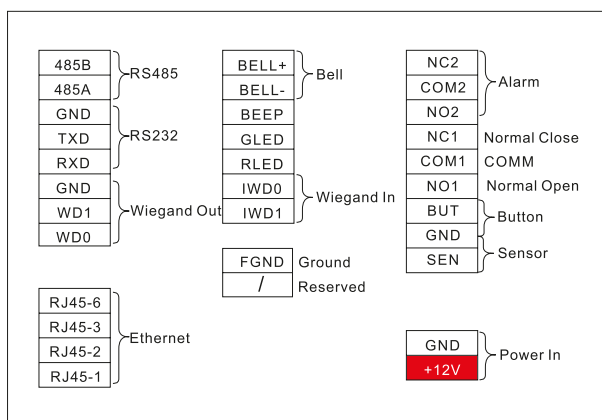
485B
485A
RS485
GND
TXD
RXD
RS232
GND
WD1
WD0
Wiegand Out

BELL+
BELL-
Bell
BEEP
GLED
RLED
IWD0
IWD1
Wiegand In

FGND Ground
/ Reserved

NC2
COM2
NO2
Alarm
NC1 Normal Close
COM1 COMM
NO1 Normal Open
BUT Button
GND
SEN
Sensor

RJ45-6
RJ45-3
RJ45-2
RJ45-1
Ethernet

GND
+12V
Power In